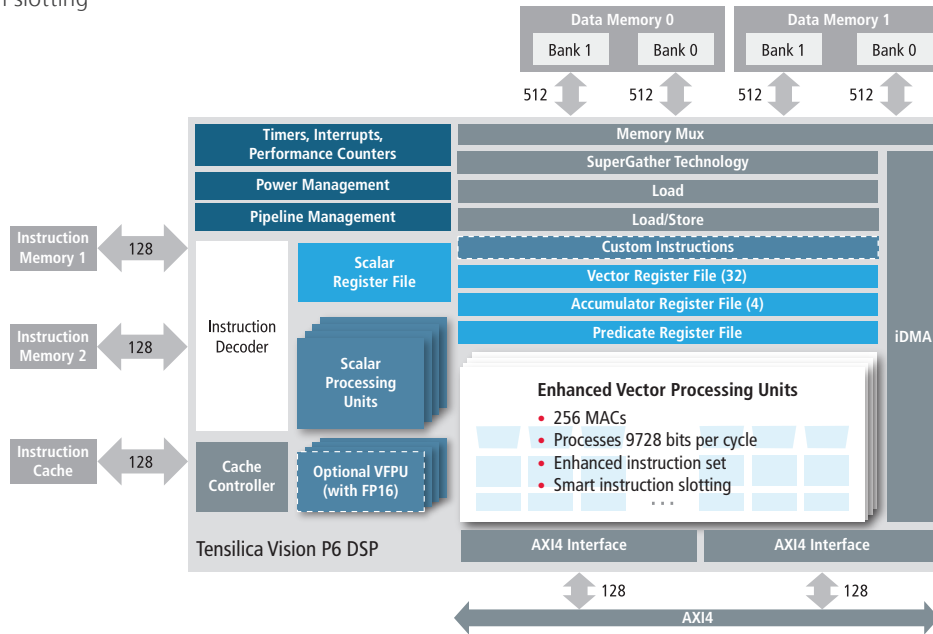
slotting

Data Memory 0
Bank 1
Bank 0

Data Memory 1
Bank 1
Bank 0

512
512
512
512

Timers, Interrupts, Performance Counters
Power Management
Pipeline Management

Memory Mux
SuperGather Technology
Load
Load/Store
Custom Instructions
Vector Register File (32)
Accumulator Register File (4)
Predicate Register File

iDMA

Instruction Memory 1
128
Instruction Memory 2
128
Instruction Cache
128

Instruction Decoder
Scalar Register File
Scalar Processing Units
Cache Controller
Optional VFPU (with FP16)

Enhanced Vector Processing Units
• 256 MACs
• Processes 9728 bits per cycle
• Enhanced instruction set
• Smart instruction slotting
...

Tensilica Vision P6 DSP
AXI4 Interface
AXI4 Interface
128
128
AXI4